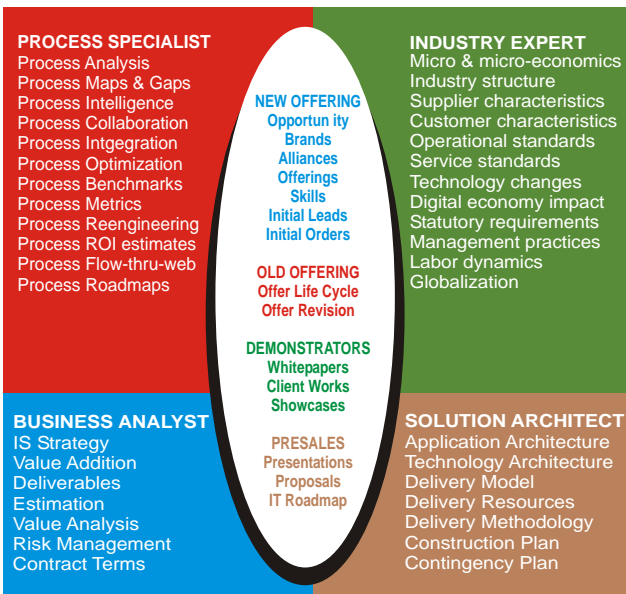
PROCESS SPECIALIST
Process Analysis
Process Maps & Gaps
Process Intelligence
Process Collaboration
Process Intgegration
Process Optimization
Process Benchmarks
Process Metrics
Process Reengineering
Process ROI estimates
Process Flow-thru-web
Process Roadmaps

INDUSTRY EXPERT
Micro & micro-economics
Industry structure
Supplier characteristics
Customer characteristics
Operational standards
Service standards
Technology changes
Digital economy impact
Statutory requirements
Management practices
Labor dynamics
Globalization

NEW OFFERING
Opportun ity
Brands
Alliances
Offerings
Skills
Initial Leads
Initial Orders

OLD OFFERING
Offer Life Cycle
Offer Revision

DEMONSTRATORS
Whitepapers
Client Works
Showcases

PRESALES
Presentations
Proposals
IT Roadmap

BUSINESS ANALYST
IS Strategy
Value Addition
Deliverables
Estimation
Value Analysis
Risk Management
Contract Terms

SOLUTION ARCHITECT
Application Architecture
Technology Architecture
Delivery Model
Delivery Resources
Delivery Methodology
Construction Plan
Contingency Plan